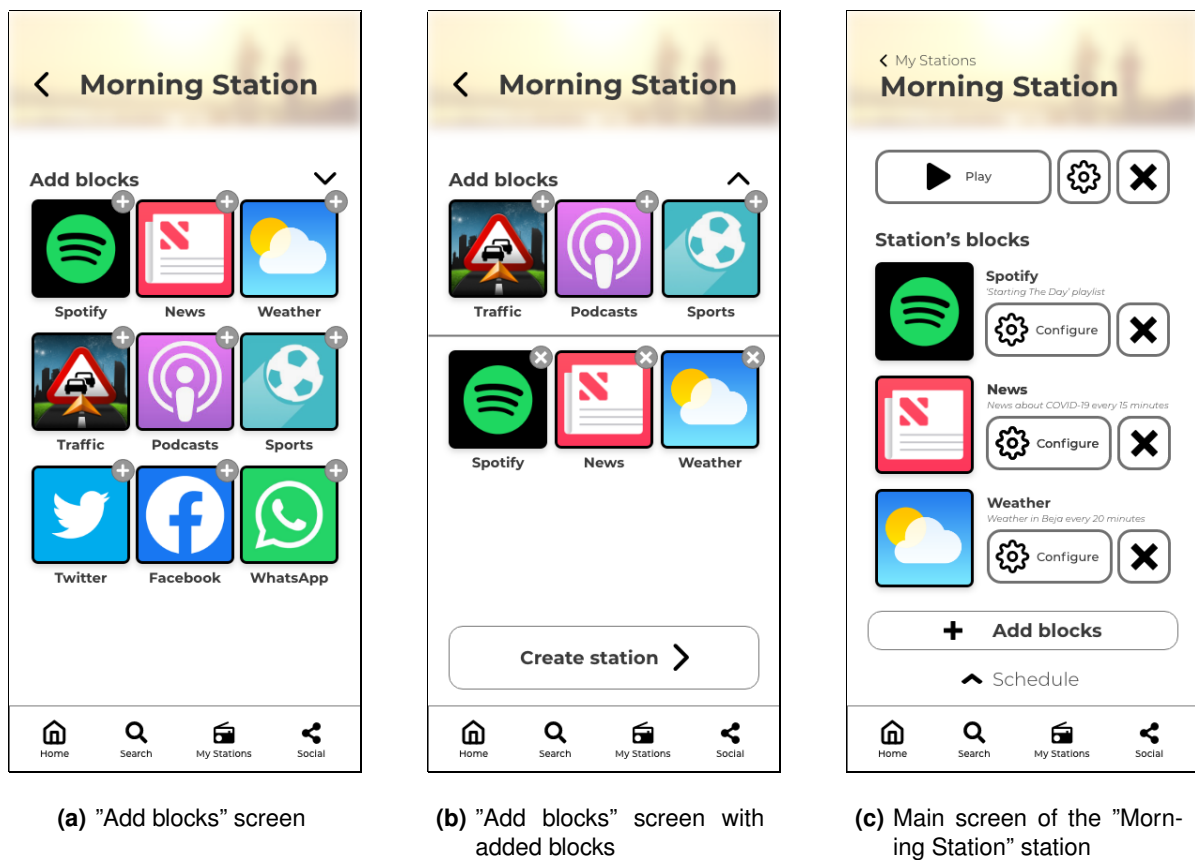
Morning Station

Add blocks

Spotify
News
Weather
Traffic
Podcasts
Sports
Twitter
Facebook
WhatsApp

Home
Search
My Stations
Social

**(a)** "Add blocks" screen

Morning Station

Add blocks

Traffic
Podcasts
Sports

Spotify
News
Weather

Create station

Home
Search
My Stations
Social

**(b)** "Add blocks" screen with added blocks

My Stations
Morning Station

Play

Station's blocks

Spotify
'Starting The Day' playlist
Configure

News
News about COVID-19 every 15 minutes
Configure

Weather
Weather in Beja every 20 minutes
Configure

Add blocks

Schedule

Home
Search
My Stations
Social

**(c)** Main screen of the "Morning Station" station